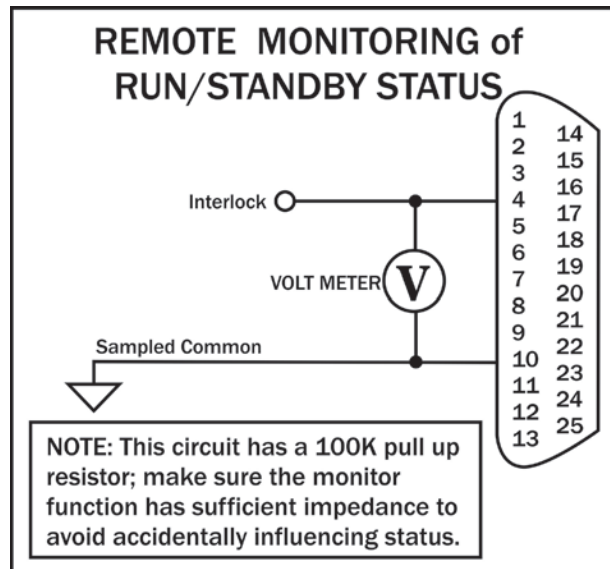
REMOTE MONITORING of RUN/STANDBY STATUS

Interlock

VOLT METER V

Sampled Common

1
2
3
4
5
6
7
8
9
10
11
12
13
14
15
16
17
18
19
20
21
22
23
24
25

NOTE: This circuit has a 100K pull up resistor; make sure the monitor function has sufficient impedance to avoid accidentally influencing status.